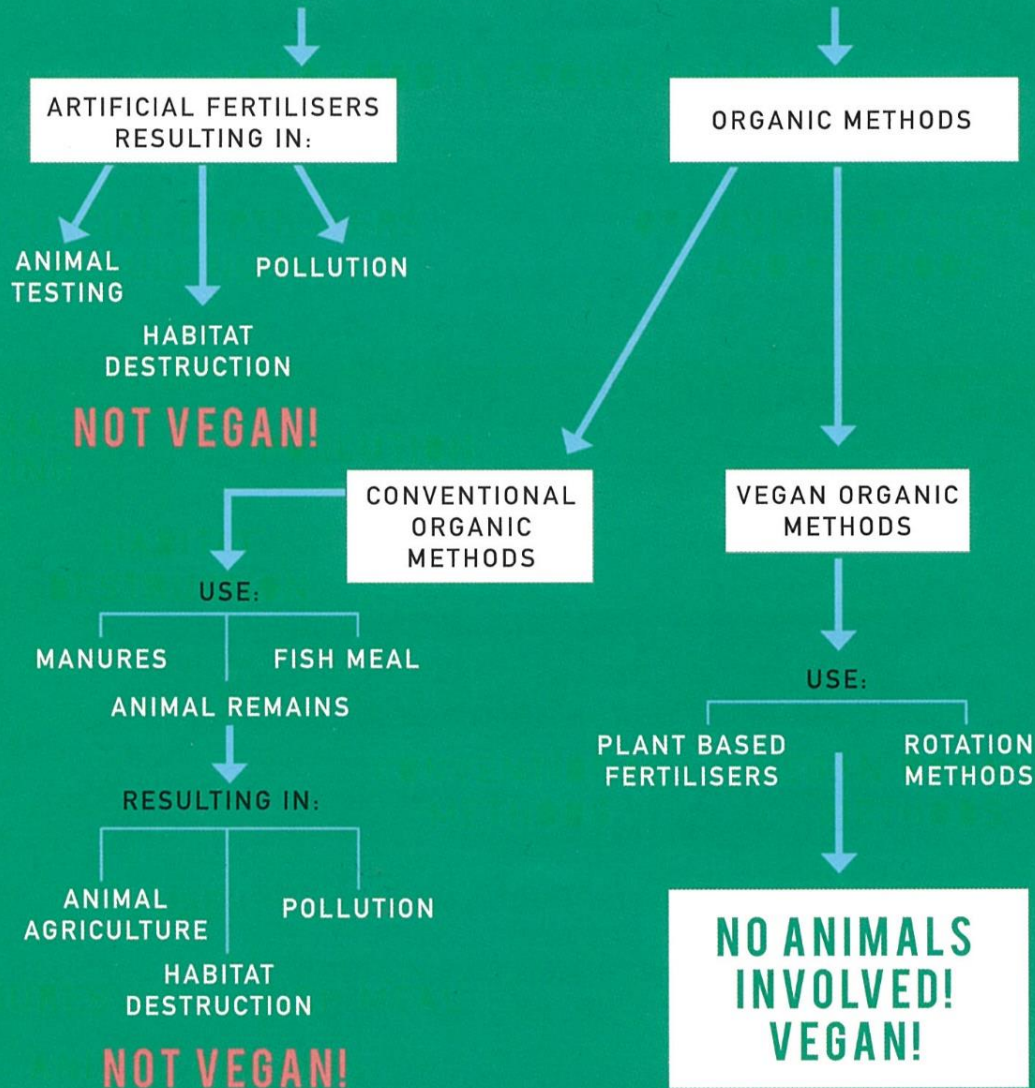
ARTIFICIAL FERTILISERS RESULTING IN:

ANIMAL TESTING

HABITAT DESTRUCTION

POLLUTION

NOT VEGAN!

ORGANIC METHODS

CONVENTIONAL ORGANIC METHODS

USE:

MANURES

ANIMAL REMAINS

FISH MEAL

RESULTING IN:

ANIMAL AGRICULTURE

HABITAT DESTRUCTION

POLLUTION

NOT VEGAN!

VEGAN ORGANIC METHODS

USE:

PLANT BASED FERTILISERS

ROTATION METHODS

NO ANIMALS INVOLVED! VEGAN!